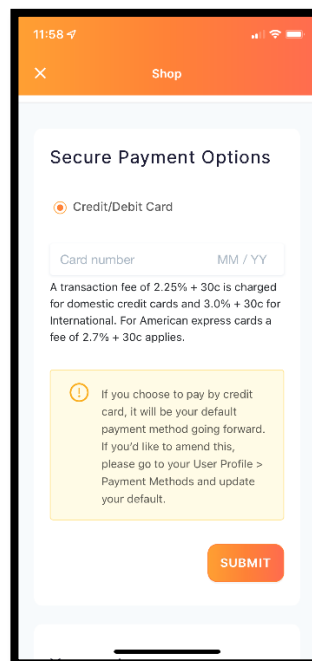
11:58

Shop

Secure Payment Options

Credit/Debit Card

Card number MM / YY

A transaction fee of 2.25% + 30c is charged for domestic credit cards and 3.0% + 30c for International. For American express cards a fee of 2.7% + 30c applies.

If you choose to pay by credit card, it will be your default payment method going forward. If you'd like to amend this, please go to your User Profile > Payment Methods and update your default.

SUBMIT